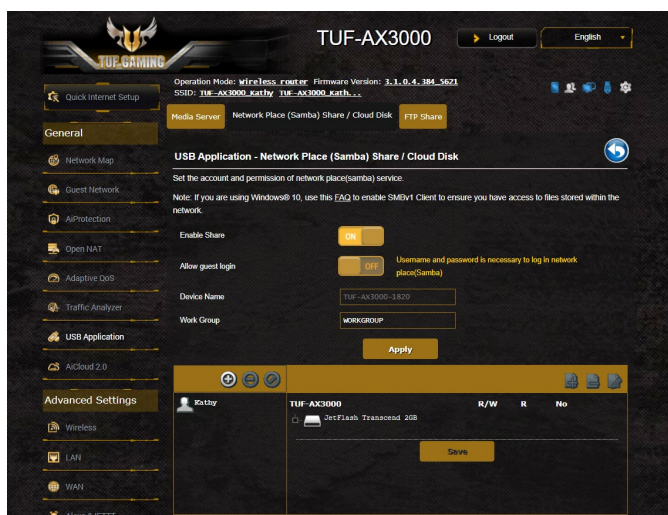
TUF GAMING

TUF-AX3000

Logout

English

Operation Mode: Wireless router Firmware Version: 3.1.0.4.384_5621
SSID: TUF-AX3000_Kathy TUF-AX3000_Kath...

Quick Internet Setup

General

Network Map

Guest Network

AiProtection

Open NAT

Adaptive QoS

Traffic Analyzer

USB Application

AiCloud 2.0

Advanced Settings

Wireless

LAN

WAN

Media Server

Network Place (Samba) Share / Cloud Disk

FTP Share

USB Application - Network Place (Samba) Share / Cloud Disk

Set the account and permission of network place(samba) service.

Note: If you are using Windows® 10, use this FAQ to enable SMBv1 Client to ensure you have access to files stored within the network.

Enable Share ON

Allow guest login OFF Username and password is necessary to log in network place(Samba)

Device Name TUF-AX3000-1820

Work Group WORKGROUP

Apply

Kathy

TUF-AX3000 R/W R No

JetFlash Transcend 2GB

Save